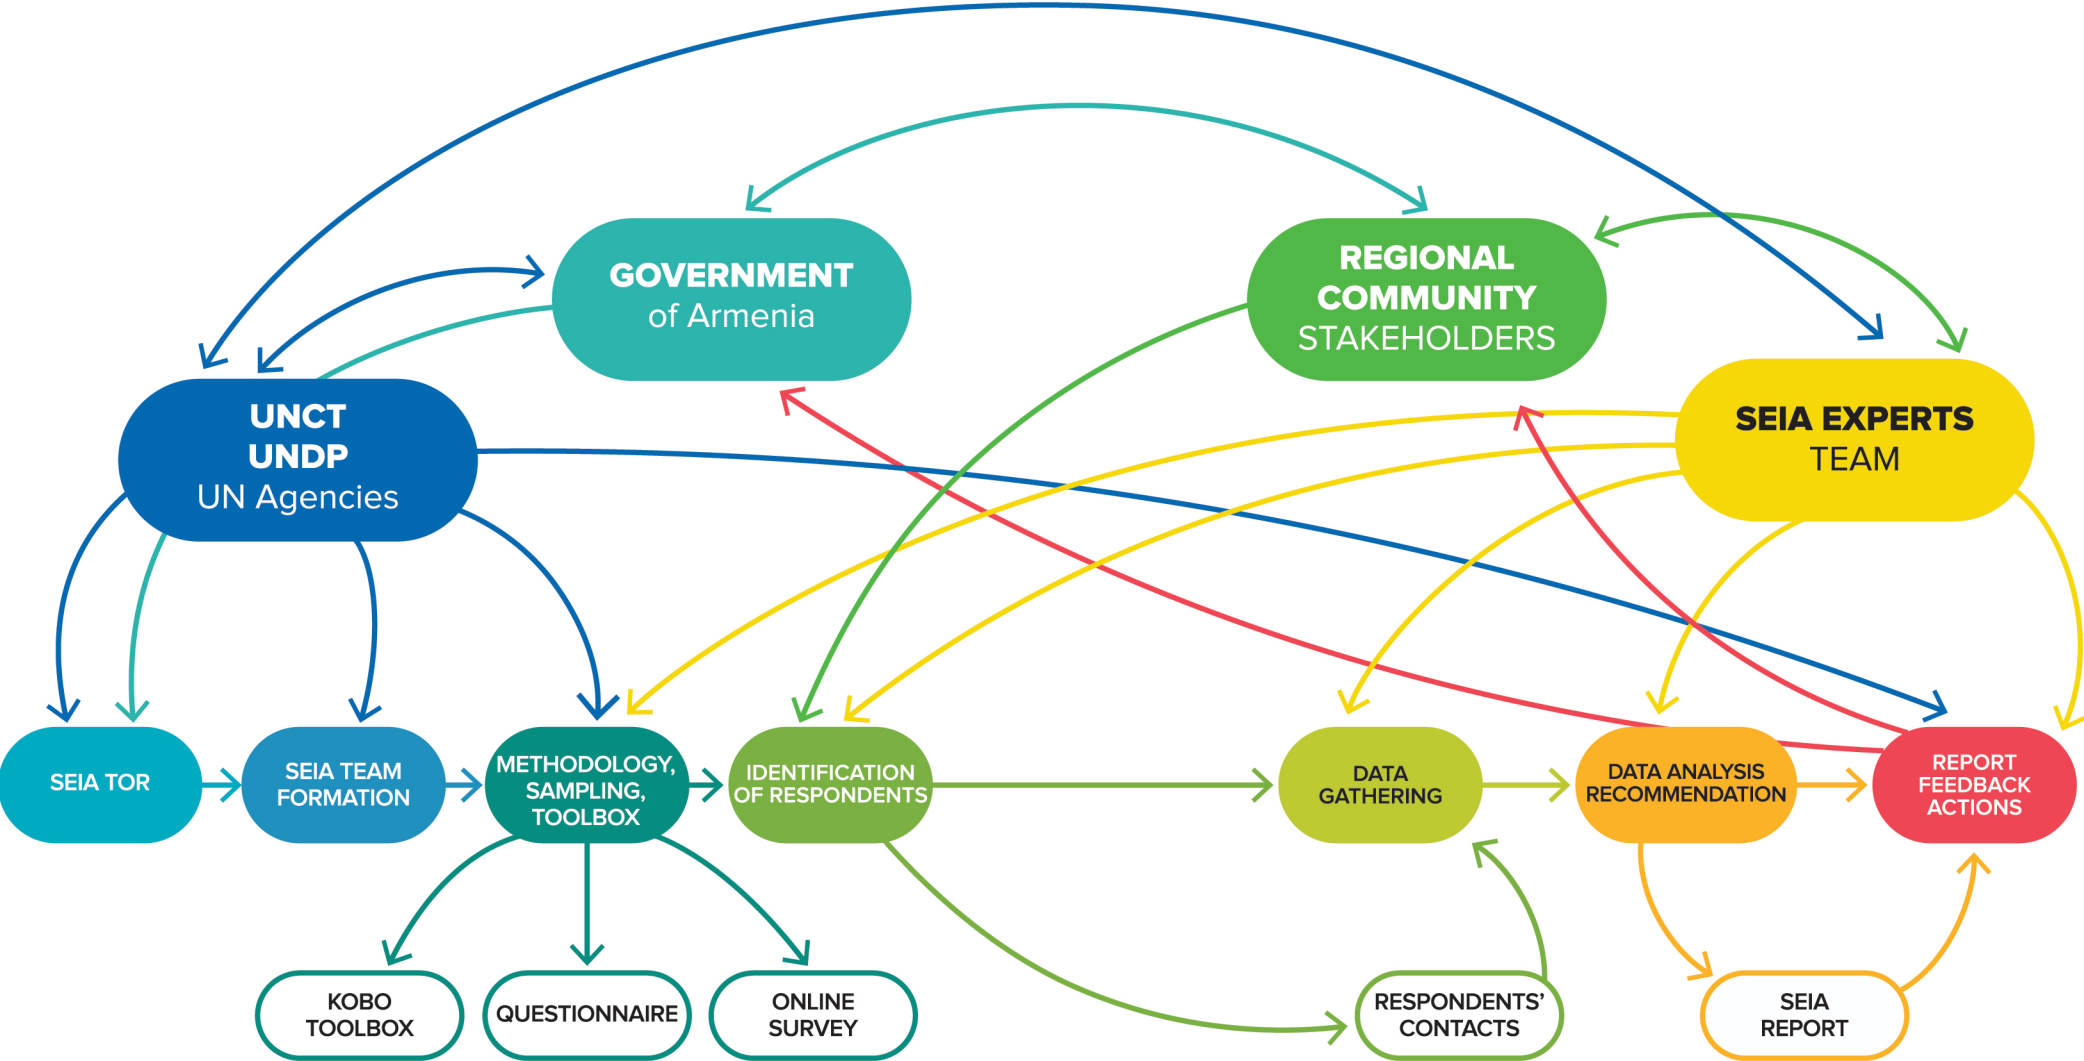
GOVERNMENT
of Armenia

REGIONAL
COMMUNITY
STAKEHOLDERS

UNCT
UNDP
UN Agencies

SEIA EXPERTS
TEAM

SEIA TOR

SEIA TEAM FORMATION

METHODOLOGY, SAMPLING, TOOLBOX

IDENTIFICATION OF RESPONDENTS

DATA GATHERING

DATA ANALYSIS RECOMMENDATION

REPORT FEEDBACK ACTIONS

KOBO TOOLBOX

QUESTIONNAIRE

ONLINE SURVEY

RESPONDENTS' CONTACTS

SEIA REPORT